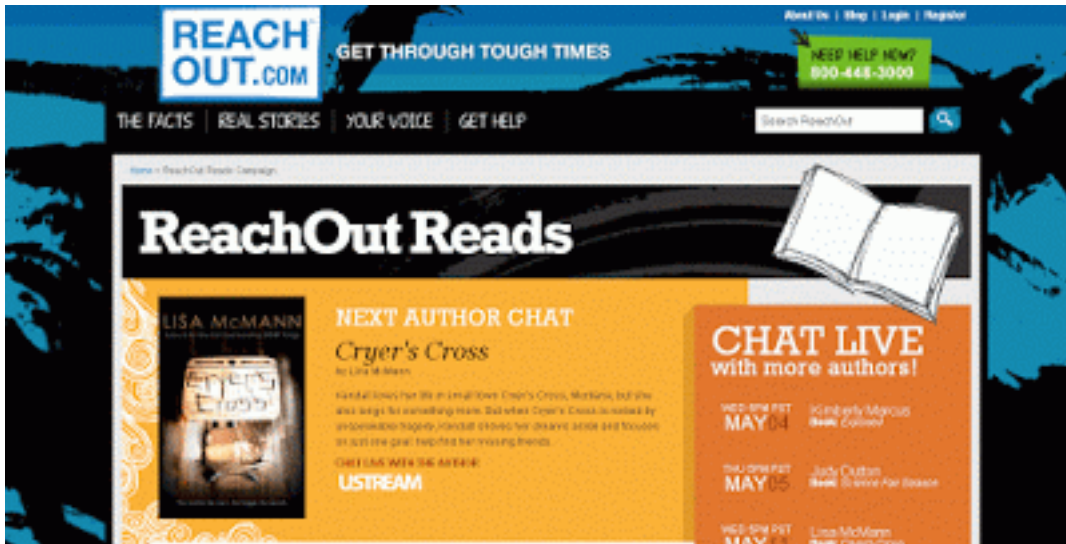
REACH OUT.COM

GET THROUGH TOUGH TIMES

About Us | Blog | Login | Register

NEED HELP NOW? 800-448-3000

THE FACTS | REAL STORIES | YOUR VOICE | GET HELP

Search ReachOut

Home > ReachOut Reads Campaign

ReachOut Reads

LISA McMANN

NEXT AUTHOR CHAT

Cryer's Cross

by Lisa McMann

Kendall loves her life in small town Cryer's Cross, Montana, but she also longs for something more. But when Cryer's Cross is rocked by unspeakable tragedy, Kendall shoves her dreams aside and focuses on just one goal: help find her missing friends.

CHAT LIVE WITH THE AUTHOR

USTREAM

CHAT LIVE with more authors!

WED 5PM PST MAY 04 Kimberly Marcus Book: Exposed

THU 5PM PST MAY 05 Judy Cotton Book: Science Fair Season

WED 5PM PST MAY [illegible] Lisa McMann Book: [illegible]